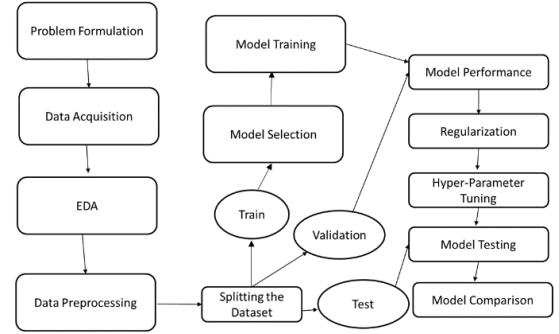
Problem Formulation

Data Acquisition

EDA

Data Preprocessing

Splitting the Dataset

Train

Model Selection

Model Training

Validation

Test

Model Performance

Regularization

Hyper-Parameter Tuning

Model Testing

Model Comparison